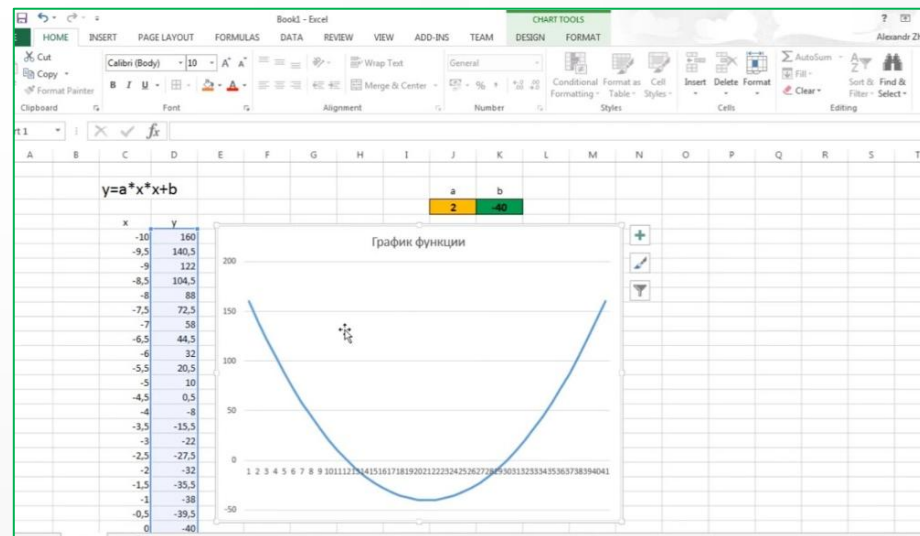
Book1 - Excel

CHART TOOLS

? Alexandr Zh

HOME INSERT PAGE LAYOUT FORMULAS DATA REVIEW VIEW ADD-INS TEAM DESIGN FORMAT

Cut
Copy
Format Painter
Clipboard

Calibri (Body) 10 A A
B I U
Font

Wrap Text
Merge & Center
Alignment

General
% ,
Number

Conditional Formatting
Format as Table
Cell Styles
Styles

Insert Delete Format
Cells

AutoSum
Fill
Clear
Sort & Filter
Find & Select
Editing

t 1 fx

A B C D E F G H I J K L M N O P Q R S T

y=a*x*x+b

a b
2 -40

| x | y |
|---|---|
| -10 | 160 |
| -9,5 | 140,5 |
| -9 | 122 |
| -8,5 | 104,5 |
| -8 | 88 |
| -7,5 | 72,5 |
| -7 | 58 |
| -6,5 | 44,5 |
| -6 | 32 |
| -5,5 | 20,5 |
| -5 | 10 |
| -4,5 | 0,5 |
| -4 | -8 |
| -3,5 | -15,5 |
| -3 | -22 |
| -2,5 | -27,5 |
| -2 | -32 |
| -1,5 | -35,5 |
| -1 | -38 |
| -0,5 | -39,5 |
| 0 | -40 |

График функции

200
150
100
50
0
-50

1 2 3 4 5 6 7 8 9 10 11 12 13 14 15 16 17 18 19 20 21 22 23 24 25 26 27 28 29 30 31 32 33 34 35 36 37 38 39 40 41